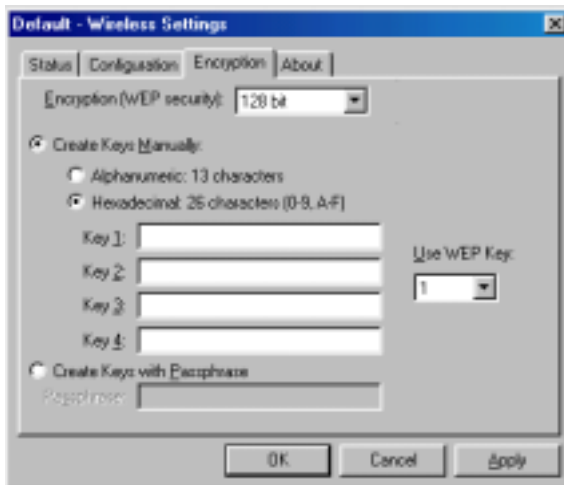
Default - Wireless Settings

Status | Configuration | Encryption | About

Encryption (WEP security): 128 bit

Create Keys Manually:

Alphanumeric: 13 characters

Hexadecimal: 26 characters (0-9, A-F)

Key 1:

Key 2:

Key 3:

Key 4:

Use WEP Key:

1

Create Keys with Passphrase

Passphrase:

OK | Cancel | Apply